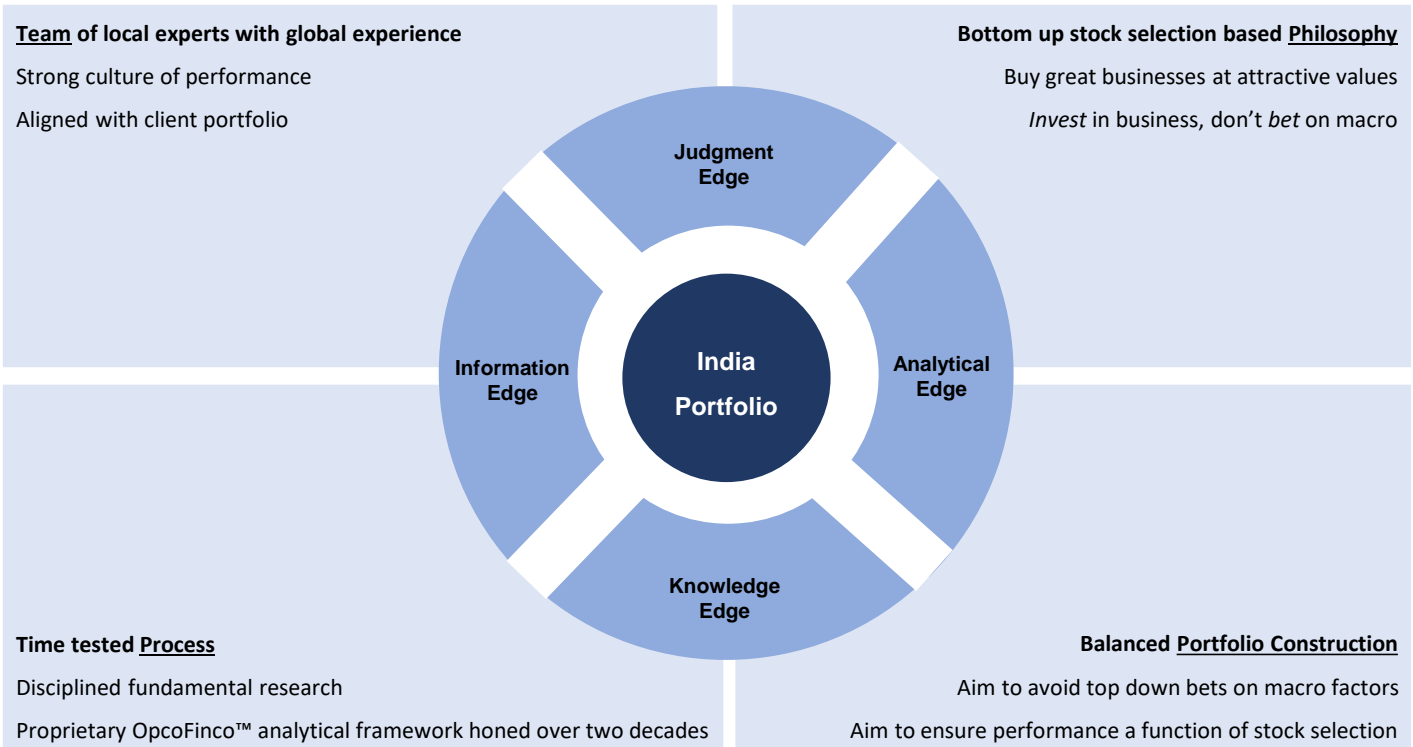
Team of local experts with global experience

Strong culture of performance

Aligned with client portfolio

Bottom up stock selection based Philosophy

Buy great businesses at attractive values

*Invest* in business, don't *bet* on macro

Judgment Edge

Information Edge

India Portfolio

Analytical Edge

Knowledge Edge

Time tested Process

Disciplined fundamental research

Proprietary OpcoFinco™ analytical framework honed over two decades

Balanced Portfolio Construction

Aim to avoid top down bets on macro factors

Aim to ensure performance a function of stock selection